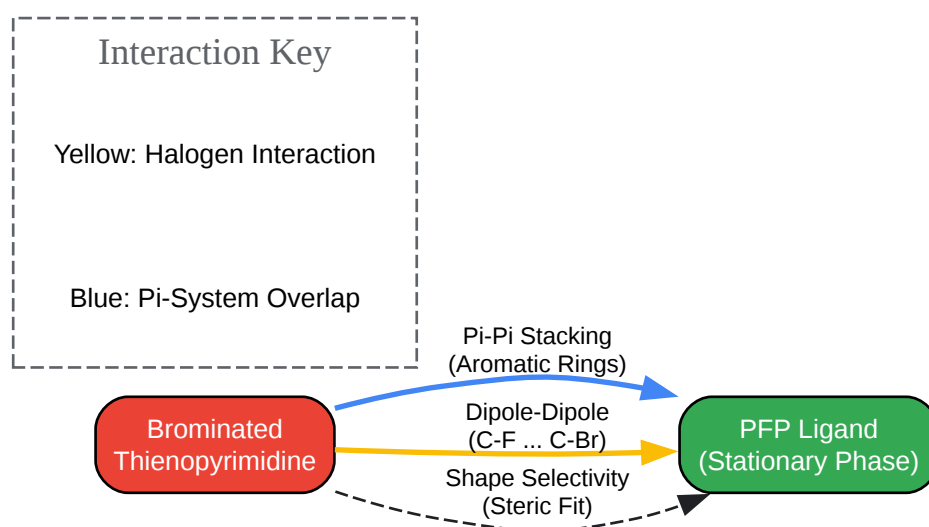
Interaction Key

Yellow: Halogen Interaction

Blue: Pi-System Overlap

Pi-Pi Stacking
(Aromatic Rings)

Brominated Thienopyrimidine

Dipole-Dipole
(C-F ... C-Br)

PFP Ligand
(Stationary Phase)

Shape Selectivity
(Steric Fit)